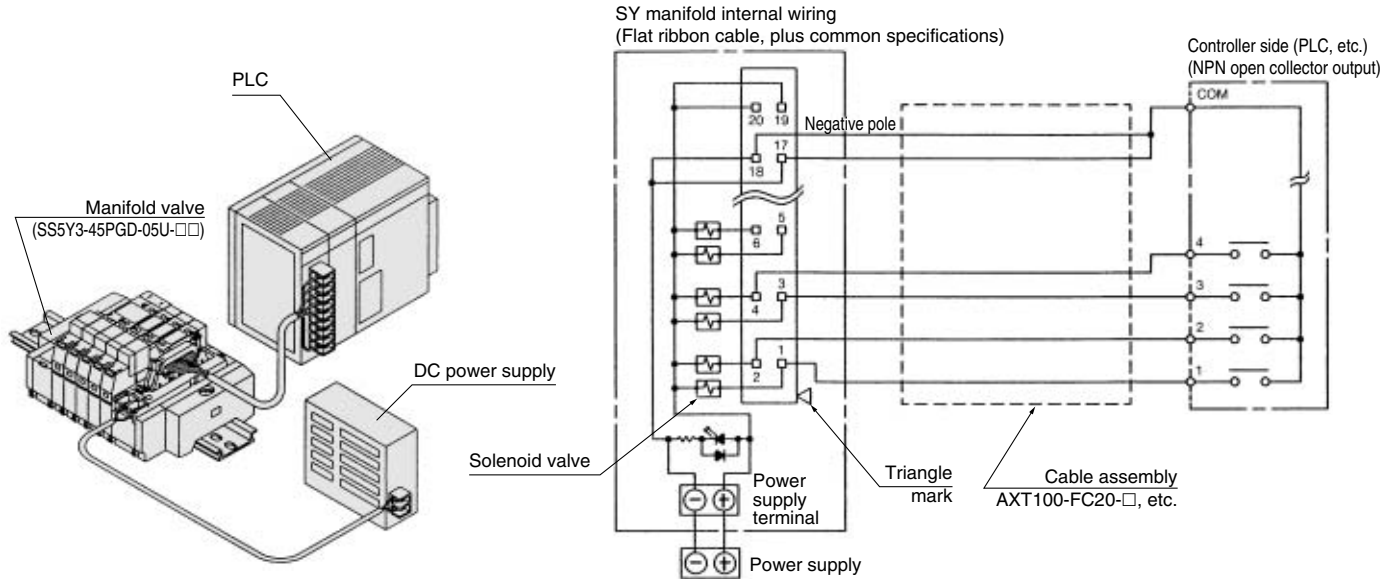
PLC

Manifold valve
(SS5Y3-45PGD-05U-□□)

DC power supply

SY manifold internal wiring
(Flat ribbon cable, plus common specifications)

Controller side (PLC, etc.)
(NPN open collector output)

COM

20 19

Negative pole

18 17

6 5

4 3

2 1

4

3

2

1

Solenoid valve

Power supply terminal

⊖ ⊕

Triangle mark

Cable assembly
AXT100-FC20-□, etc.

⊖ ⊕ Power supply